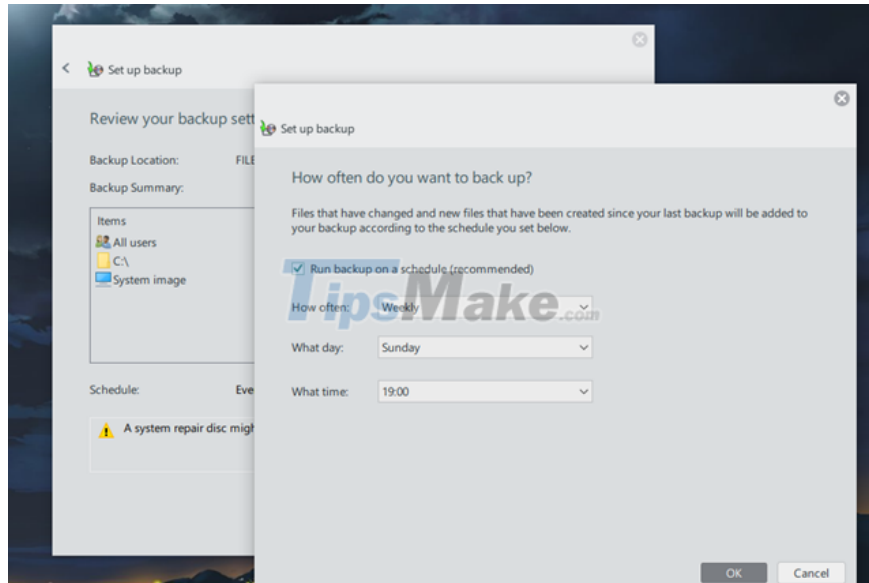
Set up backup

Review your backup sett

Backup Location: FILE

Backup Summary:

Items
All users
C:\
System image

Schedule: Eve

A system repair disc migh

Set up backup

How often do you want to back up?

Files that have changed and new files that have been created since your last backup will be added to your backup according to the schedule you set below.

Run backup on a schedule (recommended)

How often: Weekly

What day: Sunday

What time: 19:00

TipsMake.com

OK Cancel